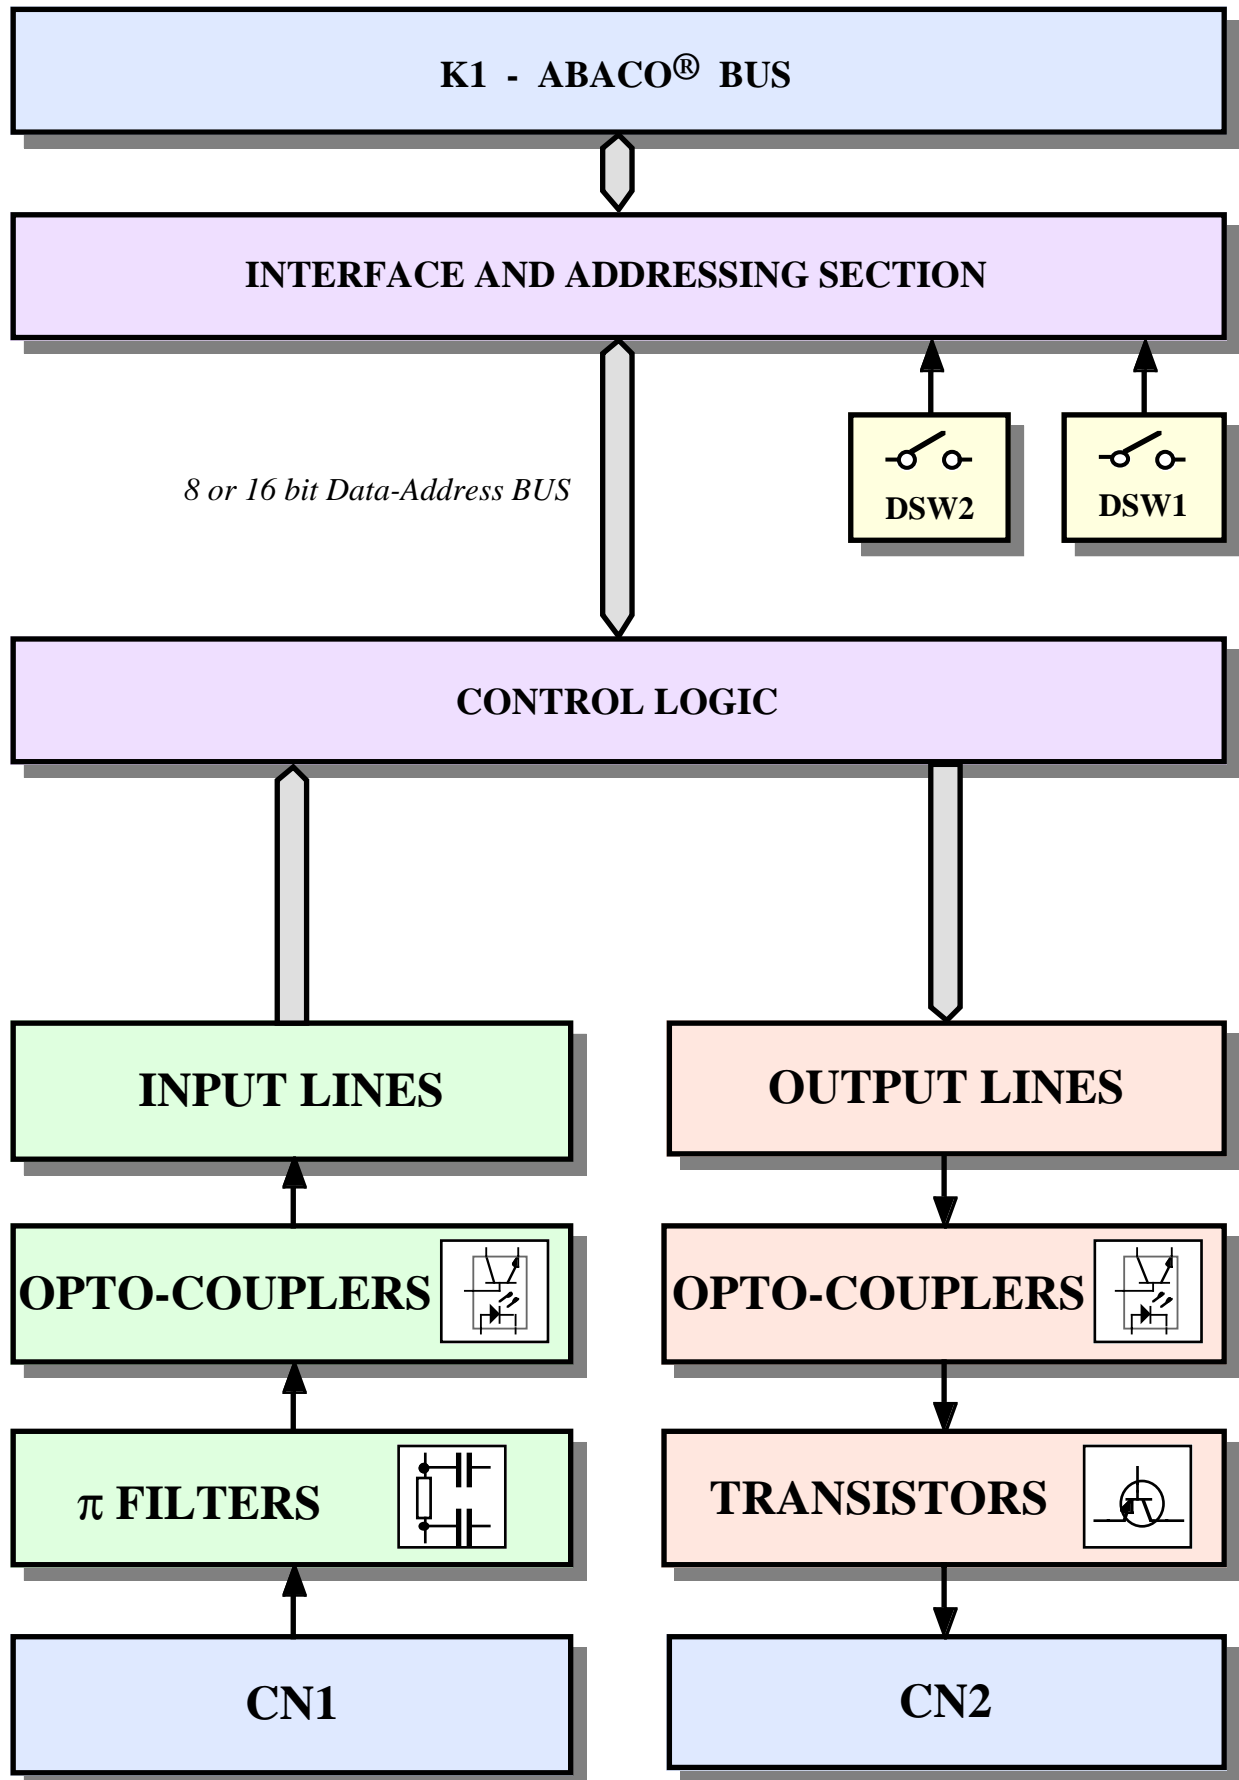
K1 - ABACO® BUS

INTERFACE AND ADDRESSING SECTION

8 or 16 bit Data-Address BUS

DSW2

DSW1

CONTROL LOGIC

INPUT LINES

OUTPUT LINES

OPTO-COUPLERS

OPTO-COUPLERS

$\pi$ FILTERS

TRANSISTORS

CN1

CN2